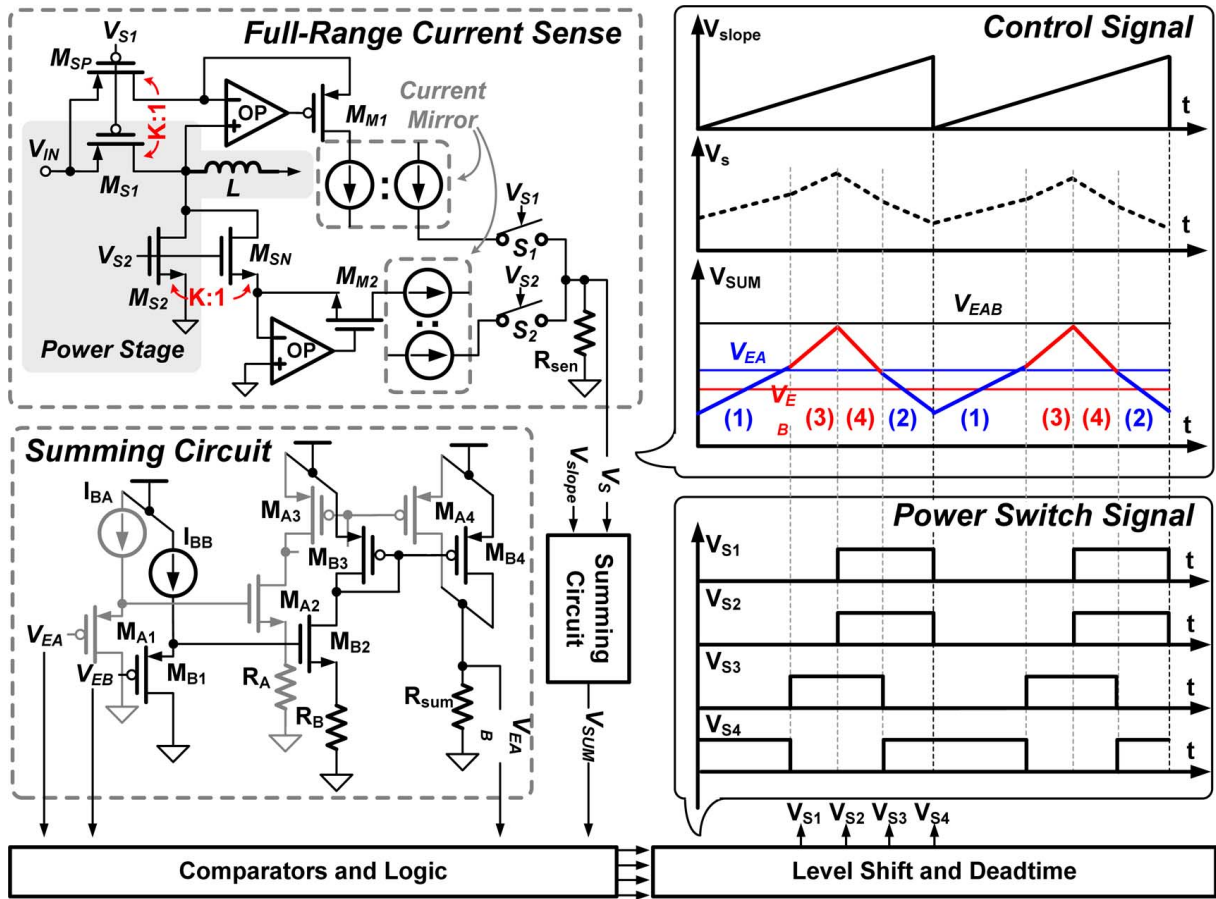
Full-Range Current Sense

$V_{S1}$
$M_{SP}$
OP
$M_{M1}$
Current Mirror
$V_{IN}$
K:1
$M_{S1}$
L
$V_{S1}$
$S_1$
$V_{S2}$
$M_{SN}$
$M_{M2}$
$V_{S2}$
$M_{S2}$
K:1
$S_2$
OP
Power Stage
$R_{sen}$

Summing Circuit
$I_{BA}$
$I_{BB}$
$M_{A3}$
$M_{A4}$
$M_{B3}$
$M_{B4}$
$M_{A2}$
$V_{EA}$
$M_{A1}$
$M_{B2}$
$V_{EB}$
$M_{B1}$
$R_A$
$R_B$
$R_{sum}$
$V_{EAB}$
$V_{slope}$
$V_S$
Summing Circuit
$V_{SUM}$

Control Signal
$V_{slope}$
t
$V_s$
t
$V_{SUM}$
$V_{EAB}$
$V_{EA}$
$V_{EB}$
(1) (3) (4) (2) (1) (3) (4) (2)
t

Power Switch Signal
$V_{S1}$
t
$V_{S2}$
t
$V_{S3}$
t
$V_{S4}$
t

$V_{S1}$ $V_{S2}$ $V_{S3}$ $V_{S4}$

Comparators and Logic

Level Shift and Deadtime